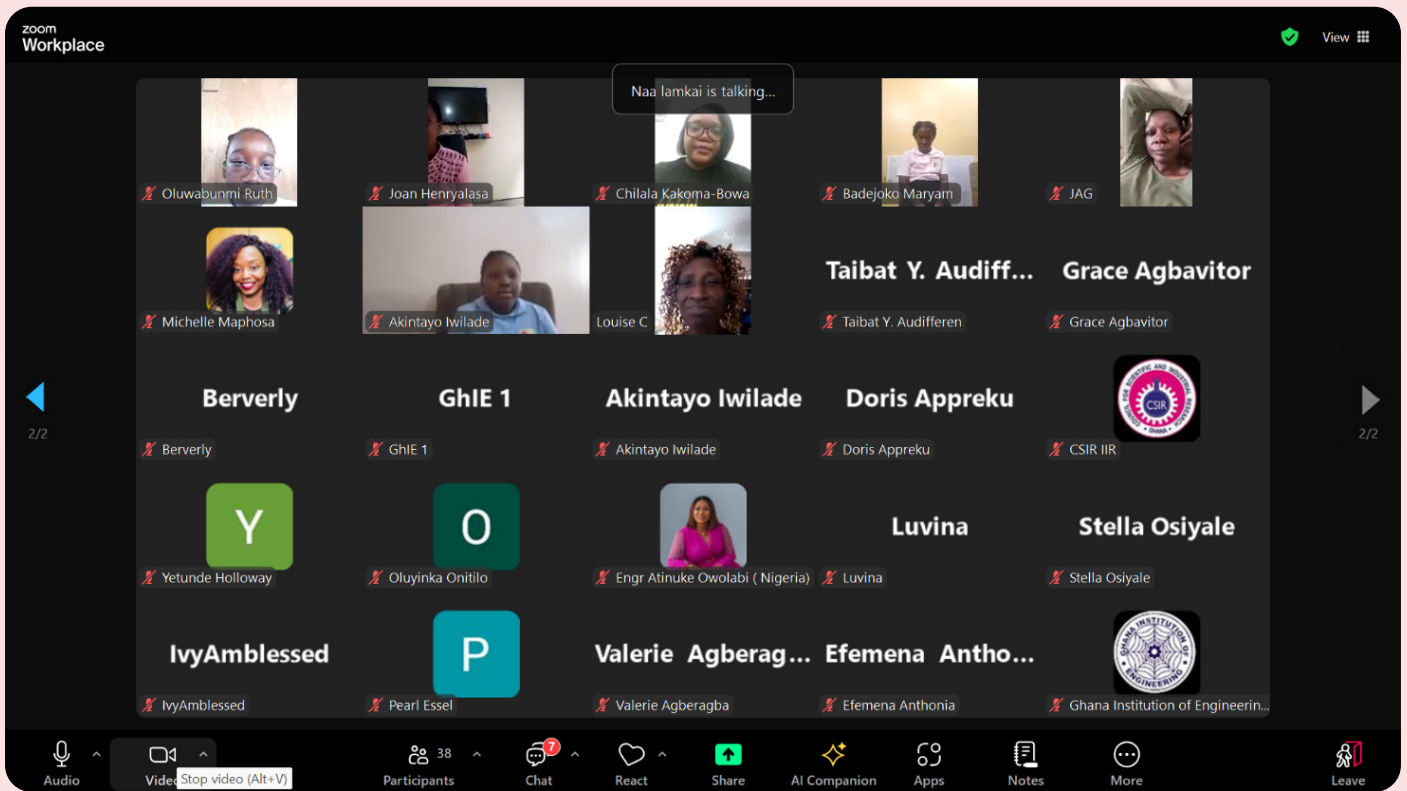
zoom Workplace

View

Naa lamkai is talking...

Oluwabunmi Ruth
Joan Henryalasa
Chilala Kakoma-Bowa
Badejoko Maryam
JAG

Michelle Maphosa
Akintayo Iwilade
Louise C
Taibat Y. Audiff...
Taibat Y. Audifferen
Grace Agbavitor
Grace Agbavitor

2/2

Berverly
Berverly
GhIE 1
GhIE 1
Akintayo Iwilade
Akintayo Iwilade
Doris Appreku
Doris Appreku
CSIR
CSIR IIR

2/2

Y
Yetunde Holloway
O
Oluyinka Onitilo
Engr Atinuke Owolabi ( Nigeria)
Luvina
Luvina
Stella Osiyale
Stella Osiyale

IvyAmblessed
IvyAmblessed
P
Pearl Essel
Valerie Agberag...
Valerie Agberagba
Efemena Antho...
Efemena Anthonia
Ghana Institution of Engineerin...

Audio
Video Stop video (Alt+V)
38 Participants
7 Chat
React
Share
AI Companion
Apps
Notes
More
Leave